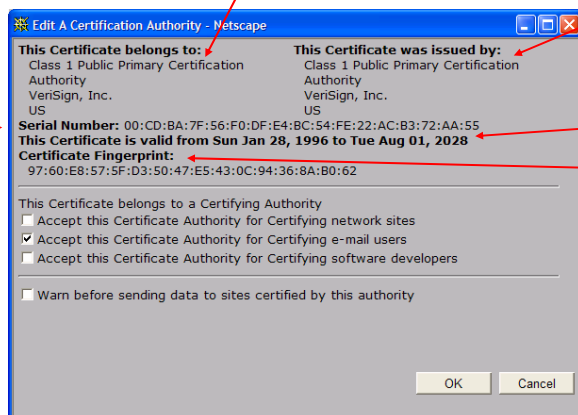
Edit A Certification Authority - Netscape

This Certificate belongs to:
Class 1 Public Primary Certification Authority
VeriSign, Inc.
US

This Certificate was issued by:
Class 1 Public Primary Certification Authority
VeriSign, Inc.
US

Serial Number: 00:CD:BA:7F:56:F0:DF:E4:BC:54:FE:22:AC:B3:72:AA:55
This Certificate is valid from Sun Jan 28, 1996 to Tue Aug 01, 2028
Certificate Fingerprint:
97:60:E8:57:5F:D3:50:47:E5:43:0C:94:36:8A:B0:62

This Certificate belongs to a Certifying Authority
Accept this Certificate Authority for Certifying network sites
Accept this Certificate Authority for Certifying e-mail users
Accept this Certificate Authority for Certifying software developers

Warn before sending data to sites certified by this authority

OK
Cancel